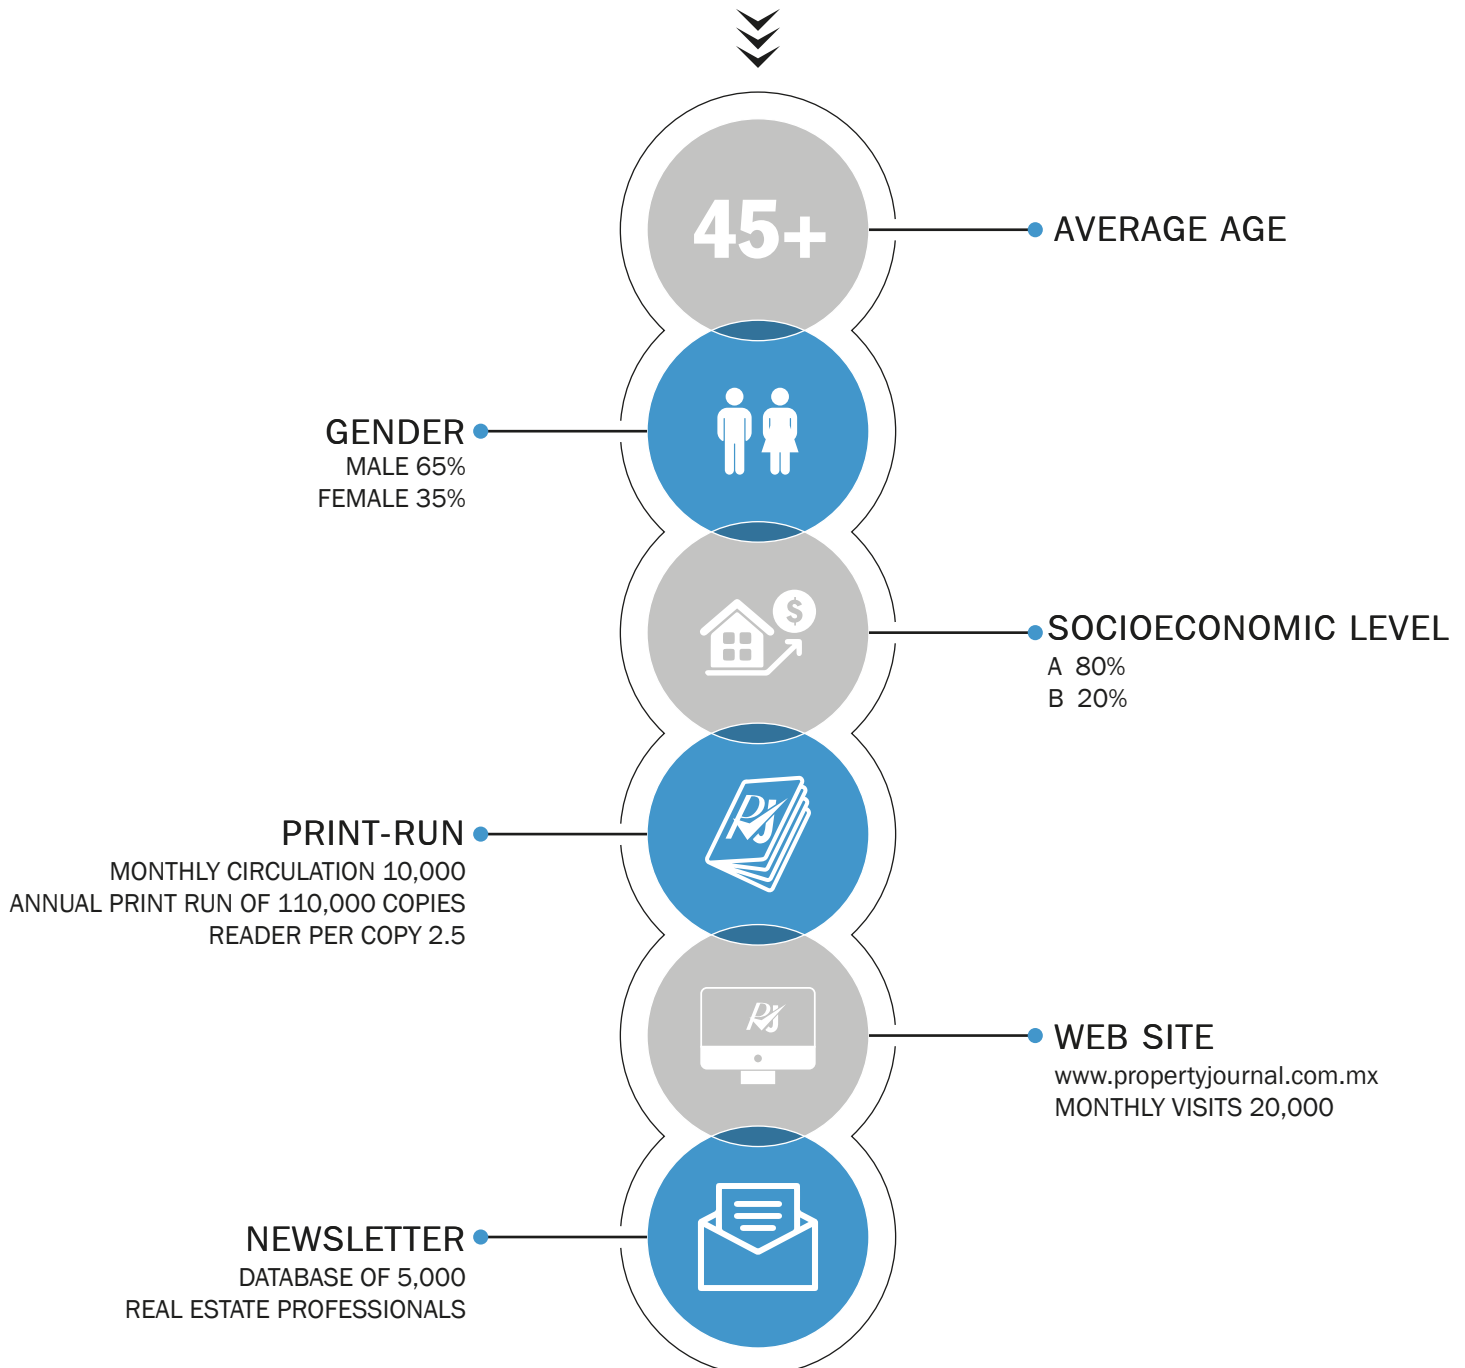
45+

AVERAGE AGE

GENDER
MALE 65%
FEMALE 35%

$

SOCIOECONOMIC LEVEL
A 80%
B 20%

PJ

PRINT-RUN
MONTHLY CIRCULATION 10,000
ANNUAL PRINT RUN OF 110,000 COPIES
READER PER COPY 2.5

PJ

WEB SITE
www.propertyjournal.com.mx
MONTHLY VISITS 20,000

NEWSLETTER
DATABASE OF 5,000
REAL ESTATE PROFESSIONALS